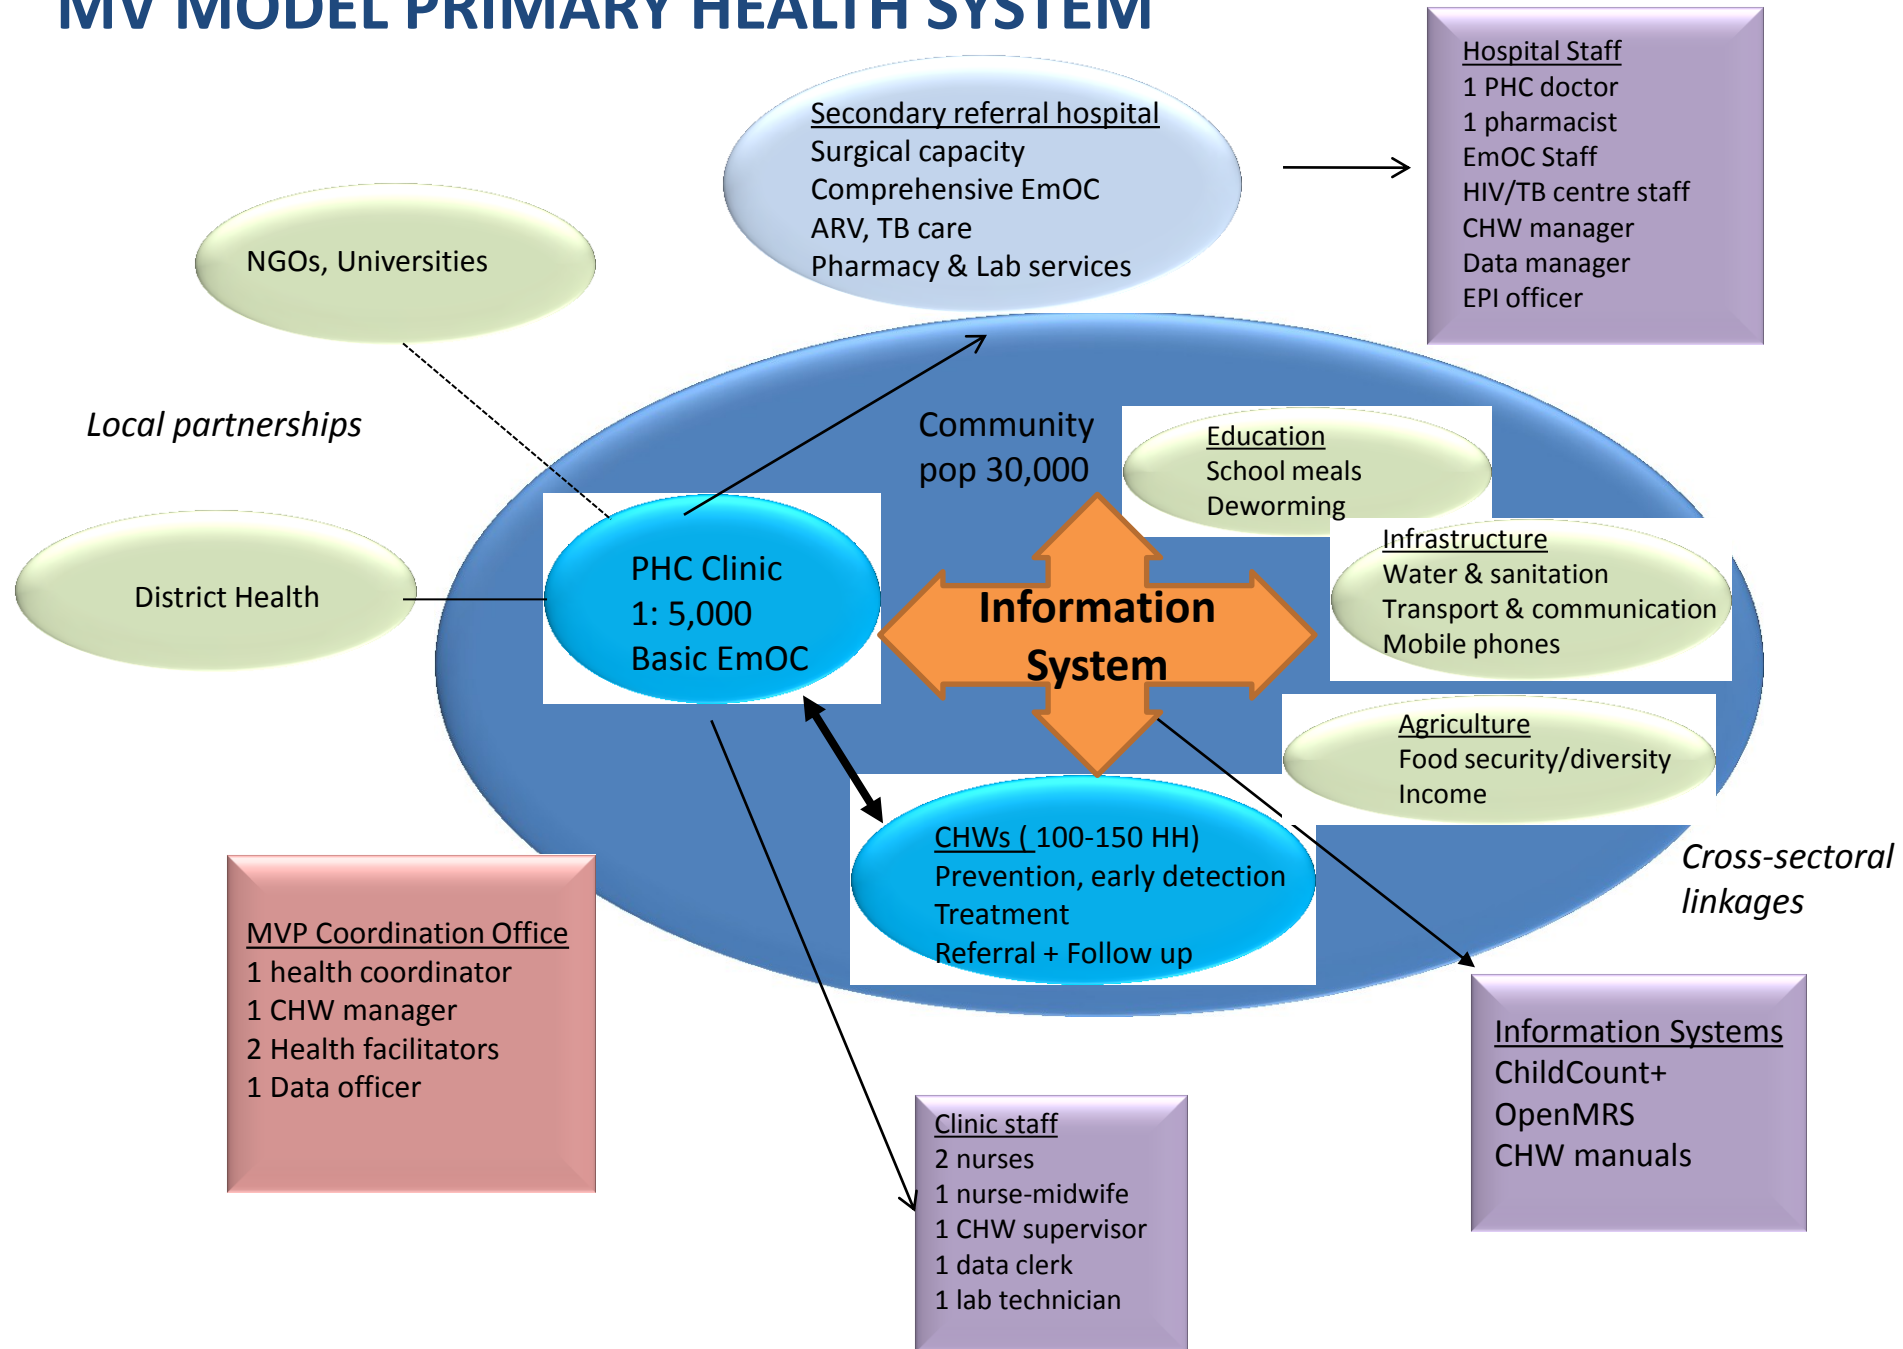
MV MODEL PRIMARY HEALTH SYSTEM

Secondary referral hospital
Surgical capacity
Comprehensive EmOC
ARV, TB care
Pharmacy & Lab services

Hospital Staff
1 PHC doctor
1 pharmacist
EmOC Staff
HIV/TB centre staff
CHW manager
Data manager
EPI officer

NGOs, Universities

Local partnerships

District Health

Community pop 30,000

Education
School meals
Deworming

PHC Clinic
1: 5,000
Basic EmOC

Information System

Infrastructure
Water & sanitation
Transport & communication
Mobile phones

Agriculture
Food security/diversity
Income

CHWs ( 100-150 HH)
Prevention, early detection
Treatment
Referral + Follow up

Cross-sectoral linkages

MVP Coordination Office
1 health coordinator
1 CHW manager
2 Health facilitators
1 Data officer

Information Systems
ChildCount+
OpenMRS
CHW manuals

Clinic staff
2 nurses
1 nurse-midwife
1 CHW supervisor
1 data clerk
1 lab technician